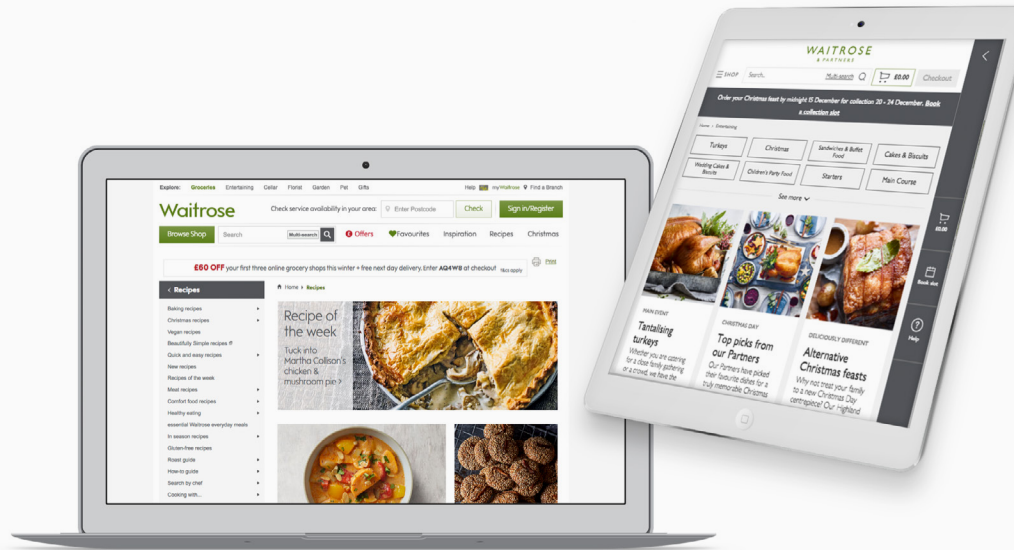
Explore: Groceries Entertaining Cellar Florist Garden Pet Gifts

Help myWaitrose Find a Branch

Waitrose

Check service availability in your area: Enter Postcode Check Sign in/Register

Browse Shop Search Multi-search Offers Favourites Inspiration Recipes Christmas

£60 OFF your first three online grocery shops this winter + free next day delivery. Enter AQ4WB at checkout T&Cs apply Print

Recipes

Home > Recipes

Baking recipes
Christmas recipes
Vegan recipes
Beautifully Simple recipes
Quick and easy recipes
New recipes
Recipes of the week
Meal recipes
Comfort food recipes
Healthy eating
essential Waitrose everyday meals
In season recipes
Gluten-free recipes
Roast guide
How-to guide
Search by chef
Cooking with...

Recipe of the week

Tuck into Martha Collison's chicken & mushroom pie >

WAITROSE & PARTNERS

SHOP Search... Multi-search £0.00 Checkout

Order your Christmas feast by midnight 15 December for collection 20 - 24 December. Book a collection slot

Home > Entertaining

Turkeys
Christmas
Sandwiches & Buffet Food
Cakes & Biscuits
Wedding Cakes & Biscuits
Children's Party Food
Starters
Main Course

See more

£0.00

Book slot

Help

MAIN EVENT
Tantalising turkeys
Whether you are catering for a close family gathering or a crowd, we have the

CHRISTMAS DAY
Top picks from our Partners
Our Partners have picked their favourite dishes for a truly memorable Christmas

DELICIOUSLY DIFFERENT
Alternative Christmas feasts
Why not treat your family to a new kind of Christmas Day centrepiece? Our Highland